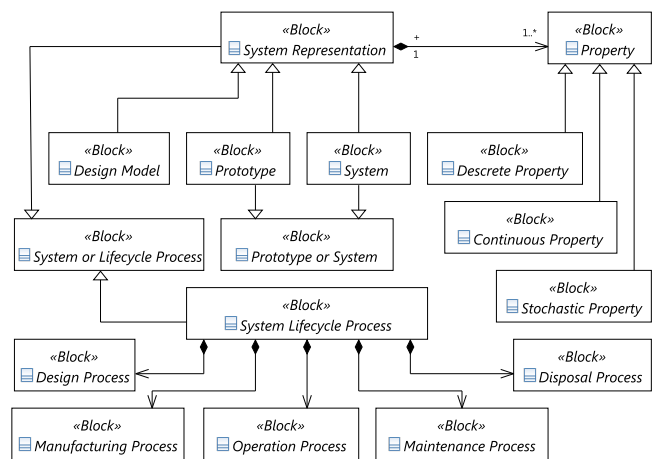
«Block»
System Representation

+
1

1..*

«Block»
Property

«Block»
Design Model

«Block»
Prototype

«Block»
System

«Block»
Descrete Property

«Block»
Continuous Property

«Block»
System or Lifecycle Process

«Block»
Prototype or System

«Block»
Stochastic Property

«Block»
System Lifecycle Process

«Block»
Design Process

«Block»
Disposal Process

«Block»
Manufacturing Process

«Block»
Operation Process

«Block»
Maintenance Process